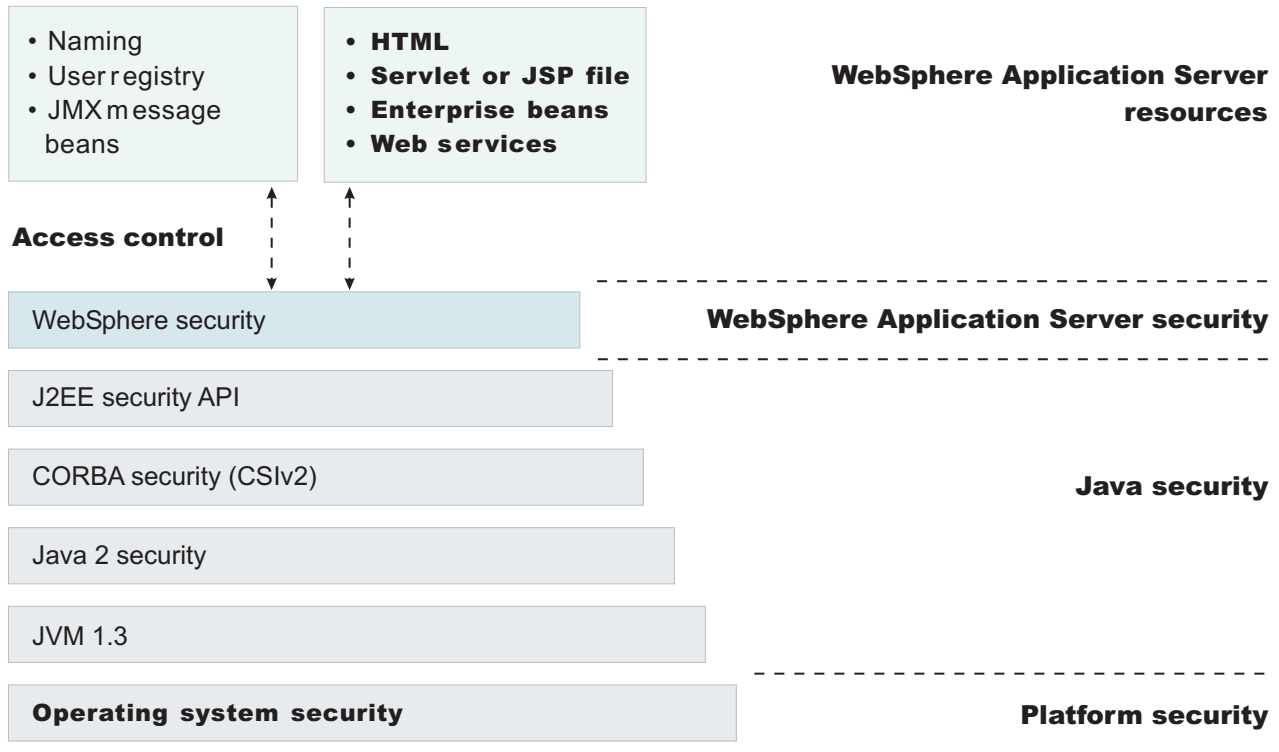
• Naming
• User registry
• JMX message beans

• HTML
• Servlet or JSP file
• Enterprise beans
• Web services

WebSphere Application Server resources

Access control

WebSphere security

WebSphere Application Server security

J2EE security API

CORBA security (CSIv2)

Java security

Java 2 security

JVM 1.3

Operating system security

Platform security